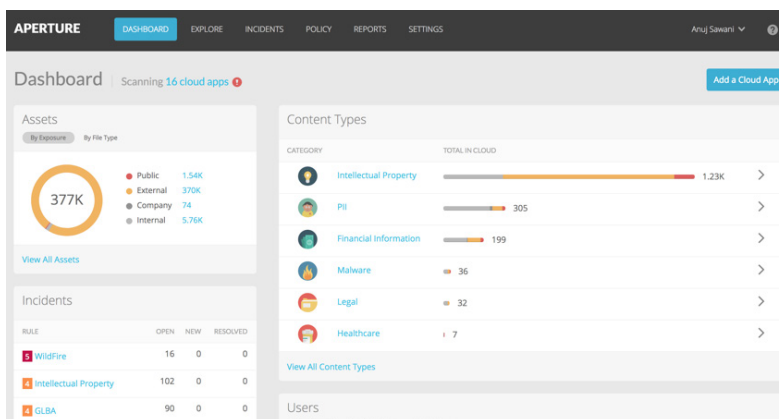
APERTURE DASHBOARD EXPLORE INCIDENTS POLICY REPORTS SETTINGS Anuj Sawani

Dashboard | Scanning 16 cloud apps

Add a Cloud App

Assets

By Exposure By File Type

377K

Public 1.54K
External 370K
Company 74
Internal 5.76K

View All Assets

Incidents

| RULE | OPEN | NEW | RESOLVED |
|---|---|---|---|
| 5 WildFire | 16 | 0 | 0 |
| 4 Intellectual Property | 102 | 0 | 0 |
| 4 GLBA | 90 | 0 | 0 |

Content Types

| CATEGORY | TOTAL IN CLOUD |
|---|---|
| Intellectual Property | 1.23K |
| PII | 305 |
| Financial Information | 199 |
| Malware | 36 |
| Legal | 32 |
| Healthcare | 7 |

View All Content Types

Users